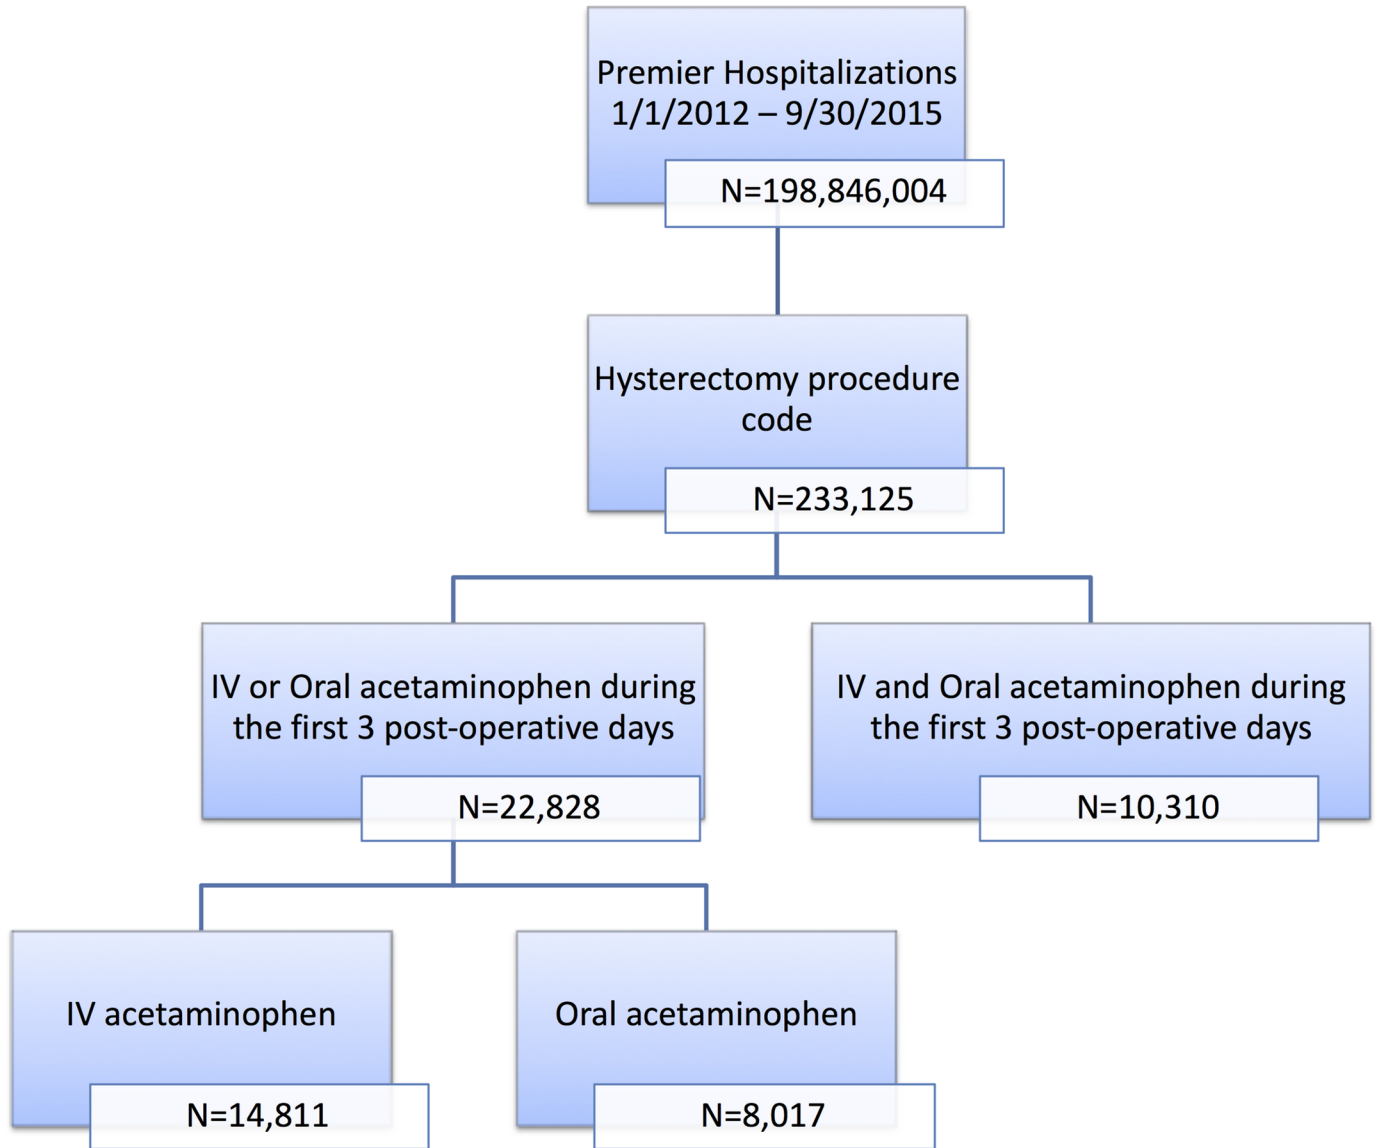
Premier Hospitalizations
1/1/2012 – 9/30/2015

N=198,846,004

Hysterectomy procedure code

N=233,125

IV or Oral acetaminophen during the first 3 post-operative days

N=22,828

IV and Oral acetaminophen during the first 3 post-operative days

N=10,310

IV acetaminophen

N=14,811

Oral acetaminophen

N=8,017